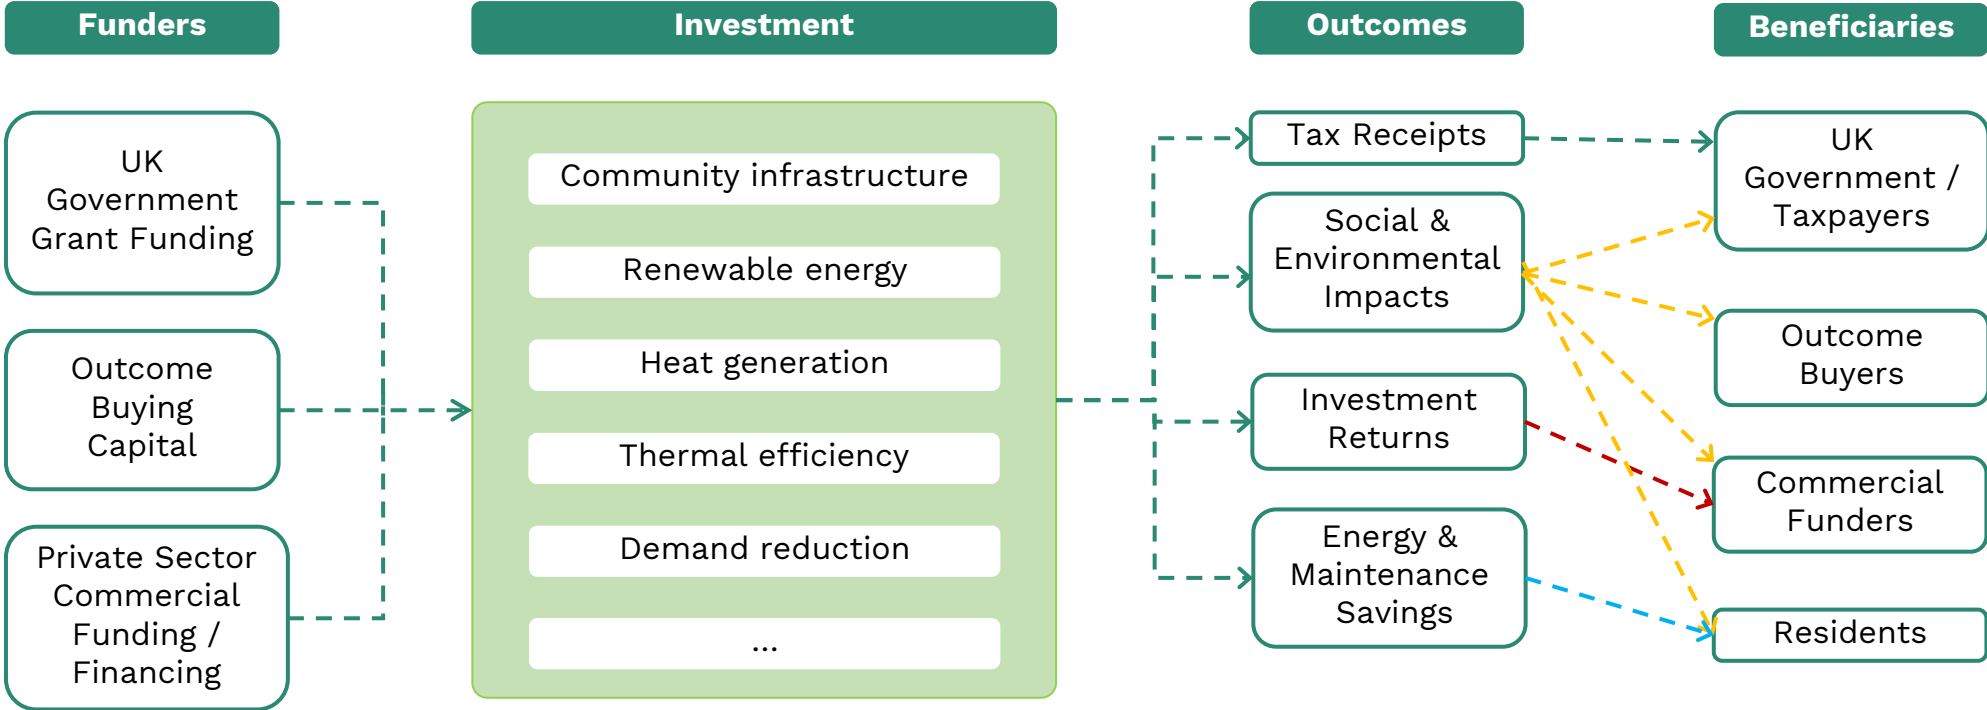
Funders

Investment

Outcomes

Beneficiaries

UK Government Grant Funding

Outcome Buying Capital

Private Sector Commercial Funding / Financing

Community infrastructure

Renewable energy

Heat generation

Thermal efficiency

Demand reduction

...

Tax Receipts

Social & Environmental Impacts

Investment Returns

Energy & Maintenance Savings

UK Government / Taxpayers

Outcome Buyers

Commercial Funders

Residents